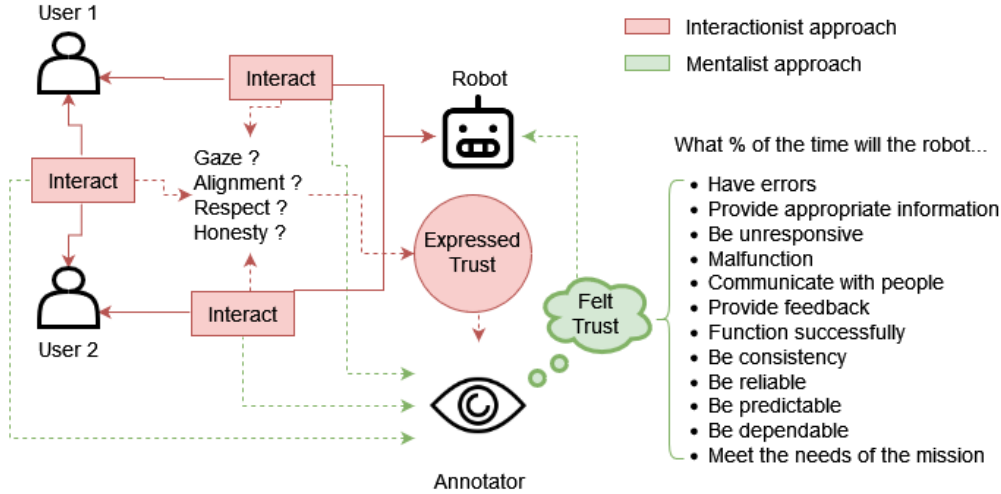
Interactionist approach

Mentalist approach

User 1

Interact

Robot

Interact

Gaze ?
Alignment ?
Respect ?
Honesty ?

Expressed Trust

Interact

User 2

Felt Trust

Annotator

What % of the time will the robot...

- Have errors
- Provide appropriate information
- Be unresponsive
- Malfunction
- Communicate with people
- Provide feedback
- Function successfully
- Be consistency
- Be reliable
- Be predictable
- Be dependable
- Meet the needs of the mission